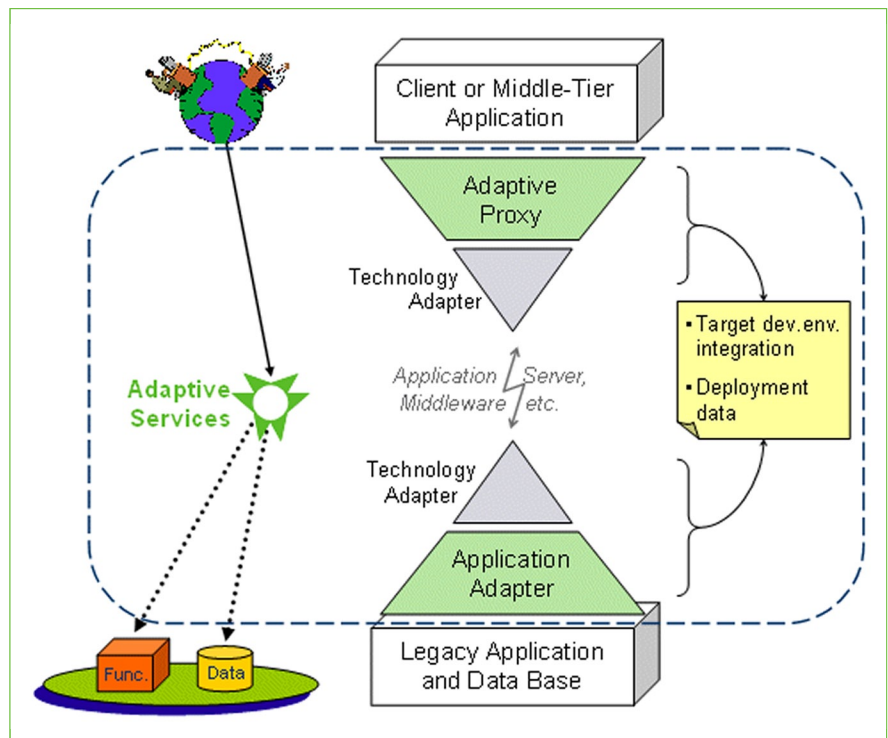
Client or Middle-Tier Application

Adaptive Proxy

Technology Adapter

Adaptive Services

Application Server, Middleware etc.

Technology Adapter

Application Adapter

Legacy Application and Data Base

▪ Target dev.env. integration

▪ Deployment data

Func.

Data